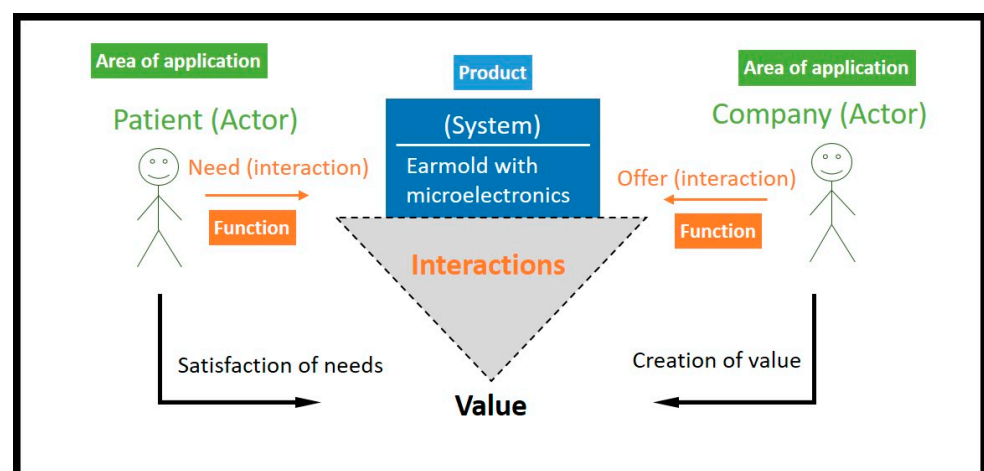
Area of application

Patient (Actor)

Need (interaction)

Function

Product

(System)

Earmold with microelectronics

Area of application

Company (Actor)

Offer (interaction)

Function

Interactions

Satisfaction of needs

Creation of value

Value